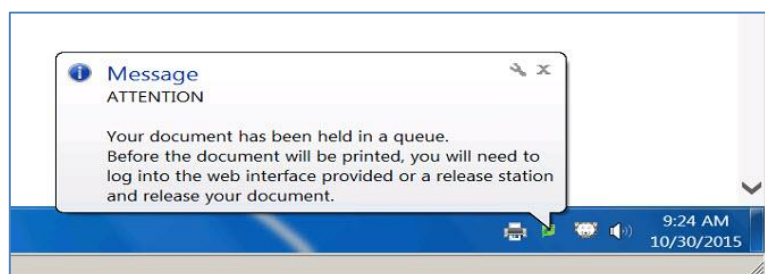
Message
ATTENTION

Your document has been held in a queue.
Before the document will be printed, you will need to log into the web interface provided or a release station and release your document.

9:24 AM
10/30/2015